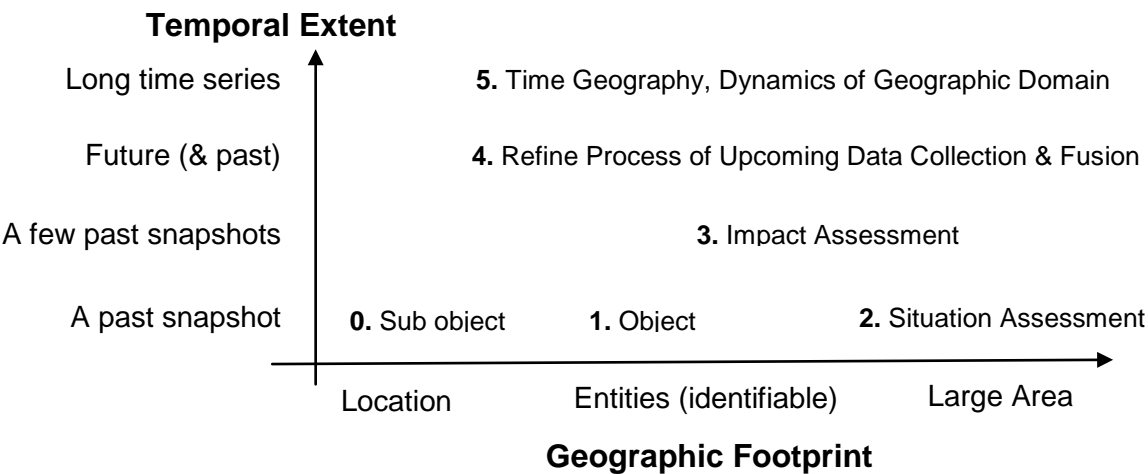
**Temporal Extent**

Long time series

**5.** Time Geography, Dynamics of Geographic Domain

Future (& past)

**4.** Refine Process of Upcoming Data Collection & Fusion

A few past snapshots

**3.** Impact Assessment

A past snapshot

**0.** Sub object

**1.** Object

**2.** Situation Assessment

Location

Entities (identifiable)

Large Area

**Geographic Footprint**